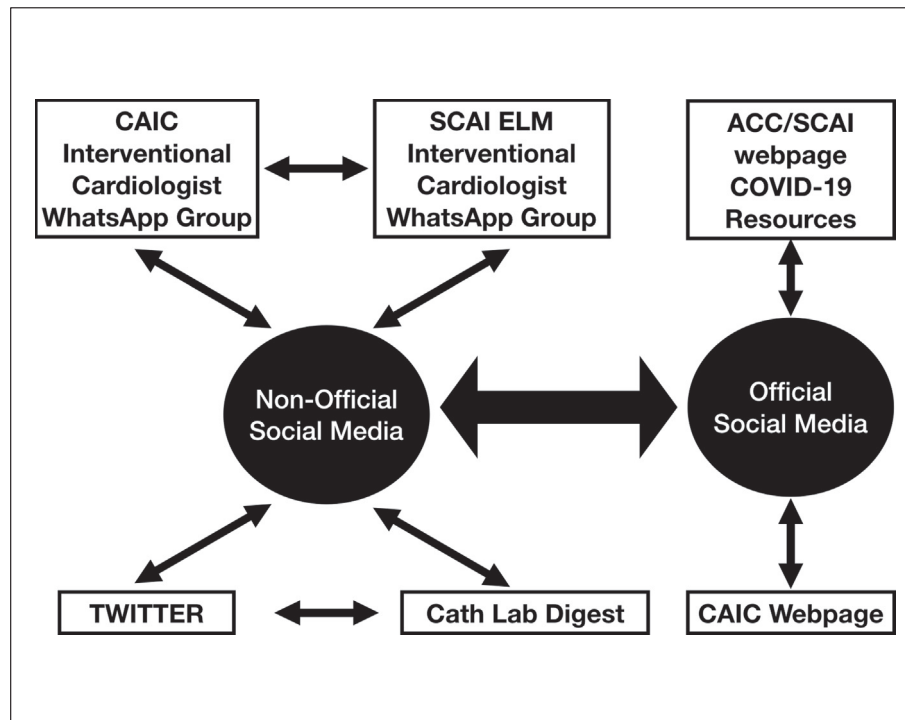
CAIC Interventional Cardiologist WhatsApp Group

SCAI ELM Interventional Cardiologist WhatsApp Group

ACC/SCAI webpage COVID-19 Resources

Non-Official Social Media

Official Social Media

TWITTER

Cath Lab Digest

CAIC Webpage